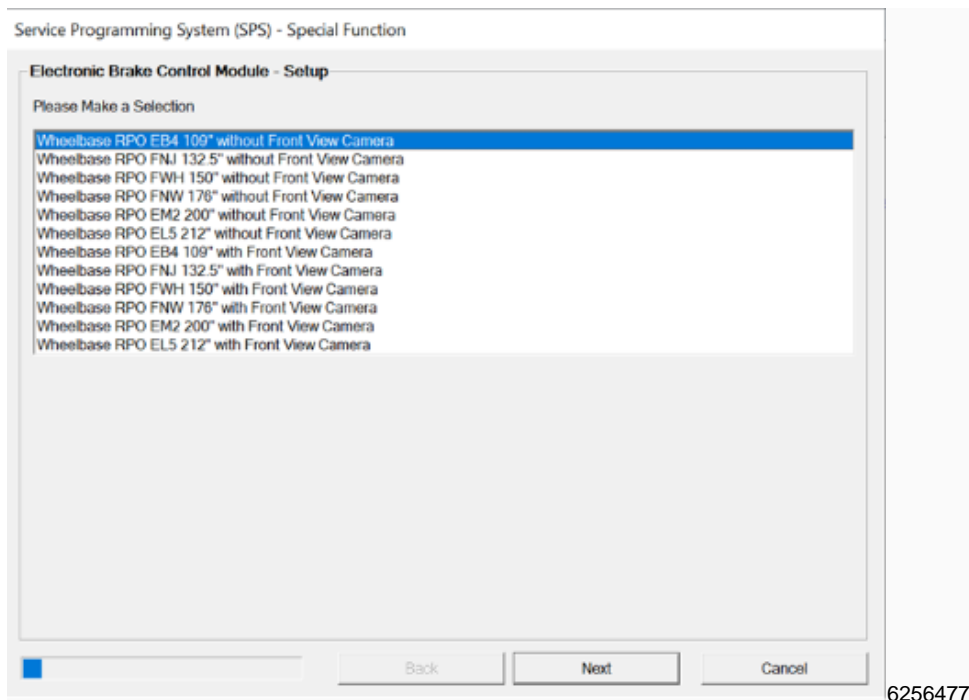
Service Programming System (SPS) - Special Function

Electronic Brake Control Module - Setup

Please Make a Selection

Wheelbase RPO EB4 109" without Front View Camera
Wheelbase RPO FNJ 132.5" without Front View Camera
Wheelbase RPO FWH 150" without Front View Camera
Wheelbase RPO FNW 176" without Front View Camera
Wheelbase RPO EM2 200" without Front View Camera
Wheelbase RPO EL5 212" without Front View Camera
Wheelbase RPO EB4 109" with Front View Camera
Wheelbase RPO FNJ 132.5" with Front View Camera
Wheelbase RPO FWH 150" with Front View Camera
Wheelbase RPO FNW 176" with Front View Camera
Wheelbase RPO EM2 200" with Front View Camera
Wheelbase RPO EL5 212" with Front View Camera

Back
Next
Cancel

6256477